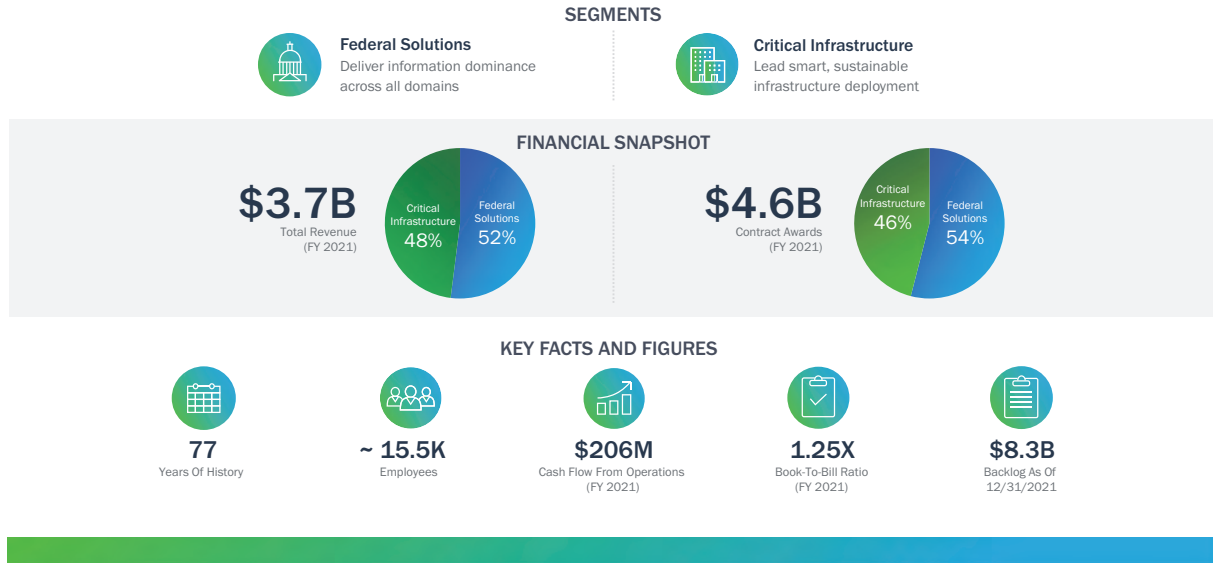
SEGMENTS

Federal Solutions
Deliver information dominance across all domains

Critical Infrastructure
Lead smart, sustainable infrastructure deployment

FINANCIAL SNAPSHOT

$3.7B
Total Revenue
(FY 2021)

Critical Infrastructure 48%
Federal Solutions 52%

$4.6B
Contract Awards
(FY 2021)

Critical Infrastructure 46%
Federal Solutions 54%

KEY FACTS AND FIGURES

77
Years Of History

~ 15.5K
Employees

$206M
Cash Flow From Operations
(FY 2021)

1.25X
Book-To-Bill Ratio
(FY 2021)

$8.3B
Backlog As Of
12/31/2021